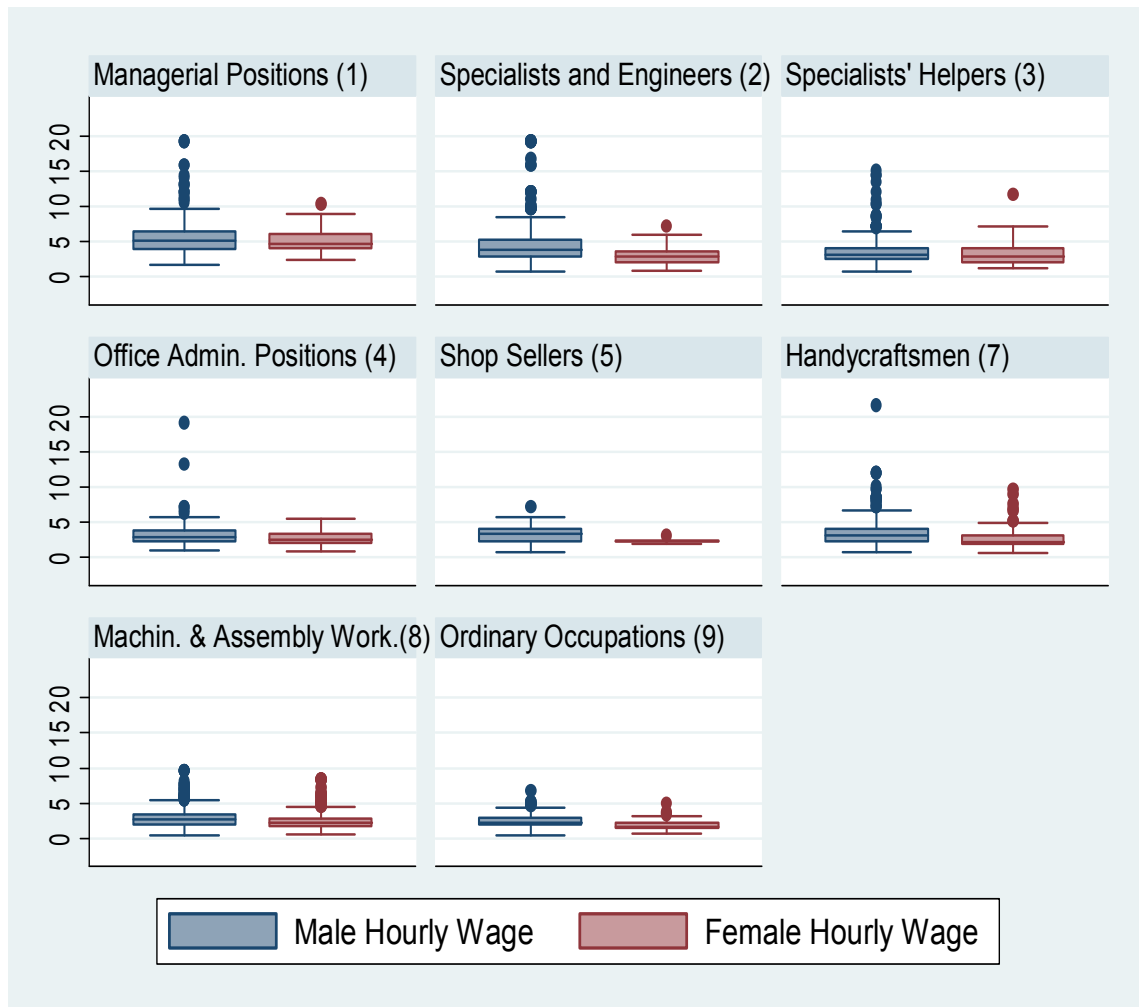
Managerial Positions (1)

Specialists and Engineers (2)

Specialists' Helpers (3)

Office Admin. Positions (4)

Shop Sellers (5)

Handycraftsmen (7)

Machin. & Assembly Work.(8)

Ordinary Occupations (9)

0
5
10
15
20

0
5
10
15
20

0
5
10
15
20

Male Hourly Wage

Female Hourly Wage